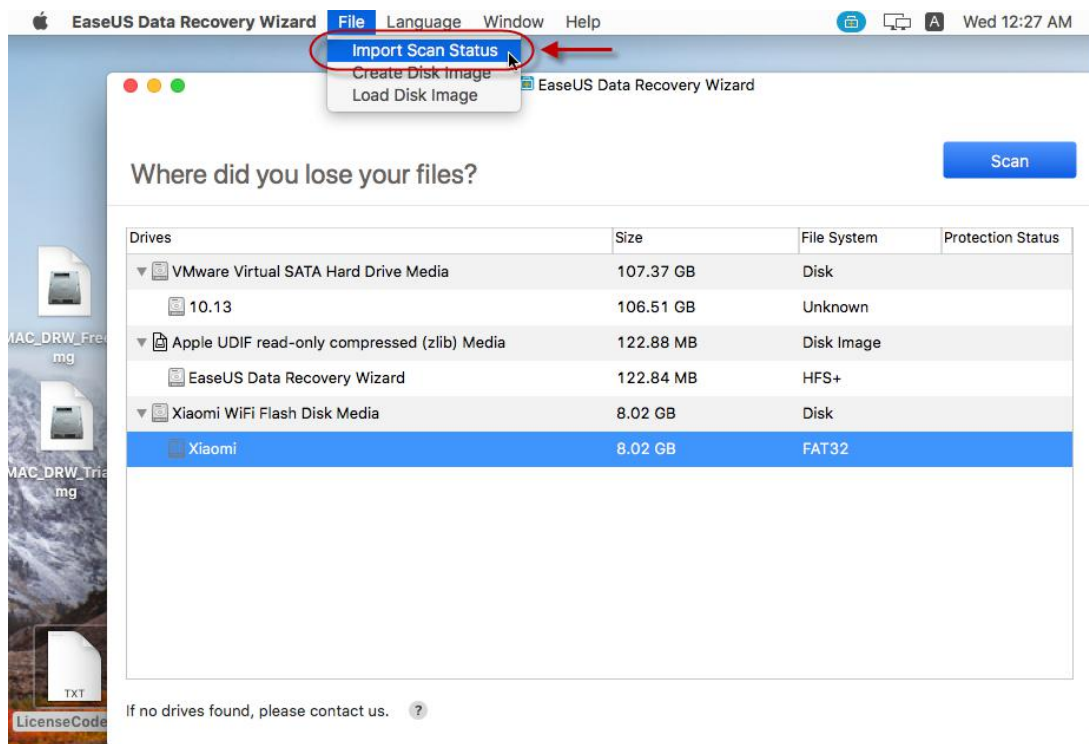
EaseUS Data Recovery Wizard File Language Window Help

A Wed 12:27 AM

Import Scan Status
Create Disk Image
Load Disk Image

EaseUS Data Recovery Wizard

Where did you lose your files?

Scan

| Drives | Size | File System | Protection Status |
|---|---|---|---|
| VMware Virtual SATA Hard Drive Media | 107.37 GB | Disk | |
| 10.13 | 106.51 GB | Unknown | |
| Apple UDIF read-only compressed (zlib) Media | 122.88 MB | Disk Image | |
| EaseUS Data Recovery Wizard | 122.84 MB | HFS+ | |
| Xiaomi WiFi Flash Disk Media | 8.02 GB | Disk | |
| Xiaomi | 8.02 GB | FAT32 | |

If no drives found, please contact us. ?

MAC_DRW_Fre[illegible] mg

MAC_DRW_Tria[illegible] mg

TXT

LicenseCode